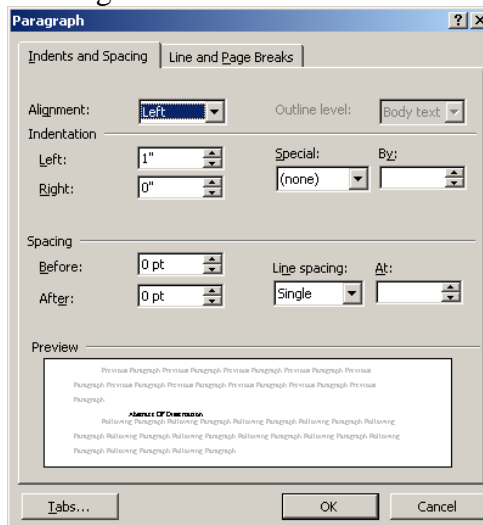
Paragraph ? X

Indents and Spacing | Line and Page Breaks

Alignment: Left
Outline level: Body text

Indentation
Left: 1"
Right: 0"
Special: (none)
By:

Spacing
Before: 0 pt
After: 0 pt
Line spacing: Single
At:

Preview

Previous Paragraph Previous Paragraph Previous Paragraph Previous Paragraph Previous Paragraph Previous Paragraph Previous Paragraph Previous Paragraph Previous Paragraph Previous Paragraph

Abstract Of Dissertation

Following Paragraph Following Paragraph Following Paragraph Following Paragraph Following Paragraph Following Paragraph Following Paragraph Following Paragraph Following Paragraph Following Paragraph Following Paragraph Following Paragraph Following Paragraph

Tabs... OK Cancel